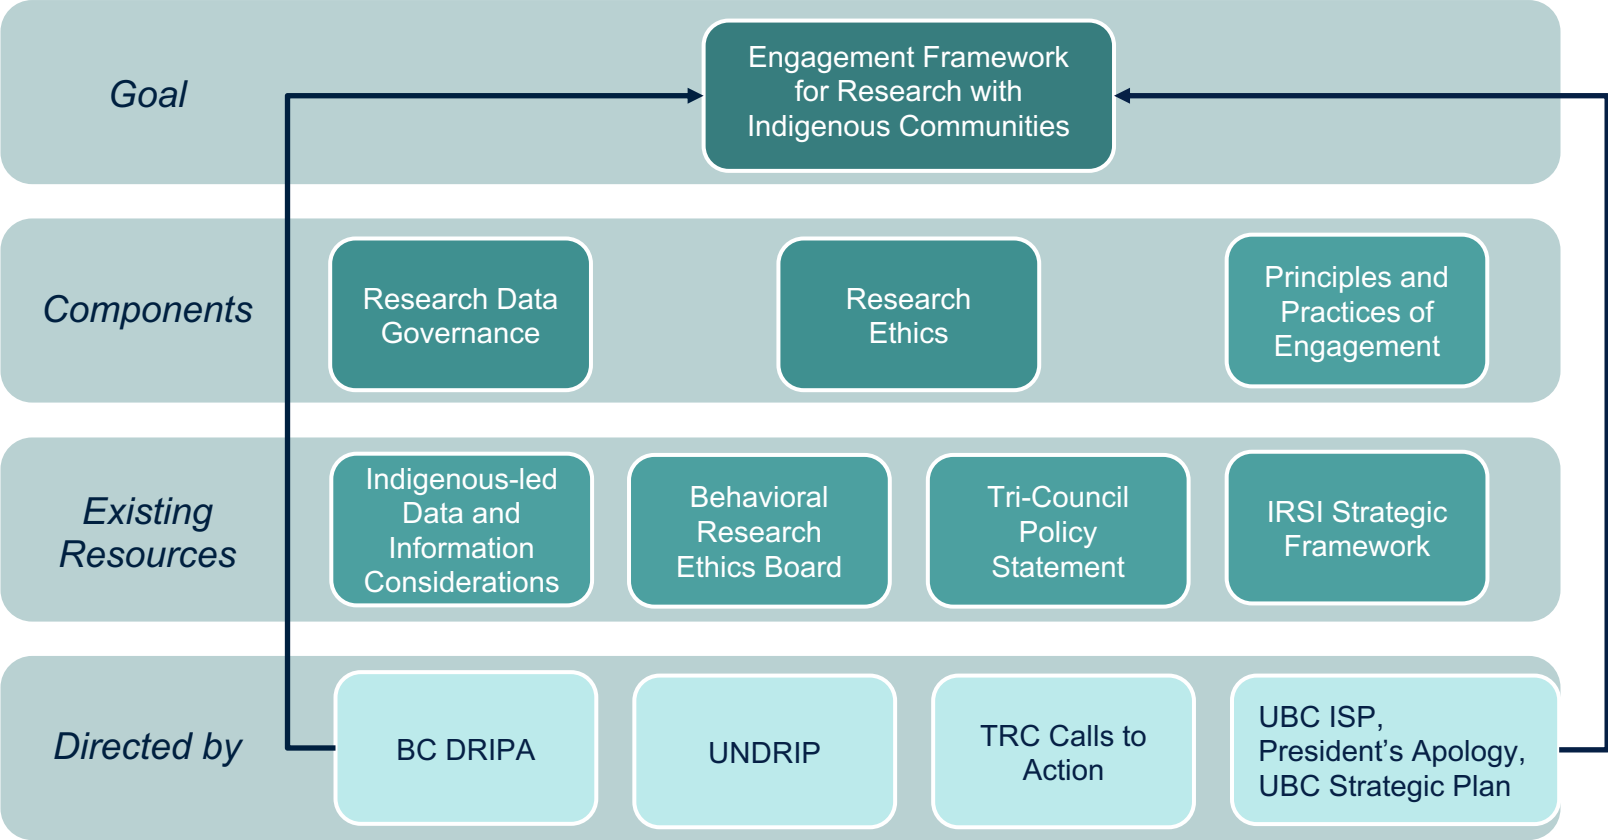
Goal

Engagement Framework for Research with Indigenous Communities

Components

Research Data Governance

Research Ethics

Principles and Practices of Engagement

Existing Resources

Indigenous-led Data and Information Considerations

Behavioral Research Ethics Board

Tri-Council Policy Statement

IRSI Strategic Framework

Directed by

BC DRIPA

UNDRIP

TRC Calls to Action

UBC ISP, President's Apology, UBC Strategic Plan